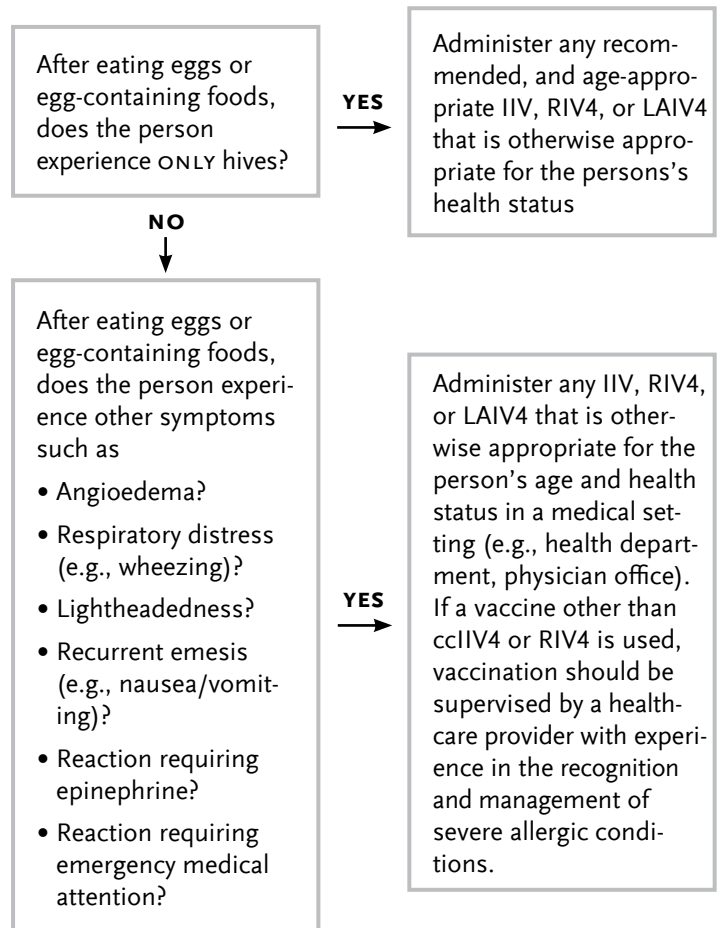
After eating eggs or egg-containing foods, does the person experience ONLY hives?

YES

Administer any recommended, and age-appropriate IIV, RIV4, or LAIV4 that is otherwise appropriate for the persons's health status

NO

After eating eggs or egg-containing foods, does the person experience other symptoms such as

• Angioedema?
• Respiratory distress (e.g., wheezing)?
• Lightheadedness?
• Recurrent emesis (e.g., nausea/vomiting)?
• Reaction requiring epinephrine?
• Reaction requiring emergency medical attention?

YES

Administer any IIV, RIV4, or LAIV4 that is otherwise appropriate for the person's age and health status in a medical setting (e.g., health department, physician office). If a vaccine other than ccIIV4 or RIV4 is used, vaccination should be supervised by a healthcare provider with experience in the recognition and management of severe allergic conditions.